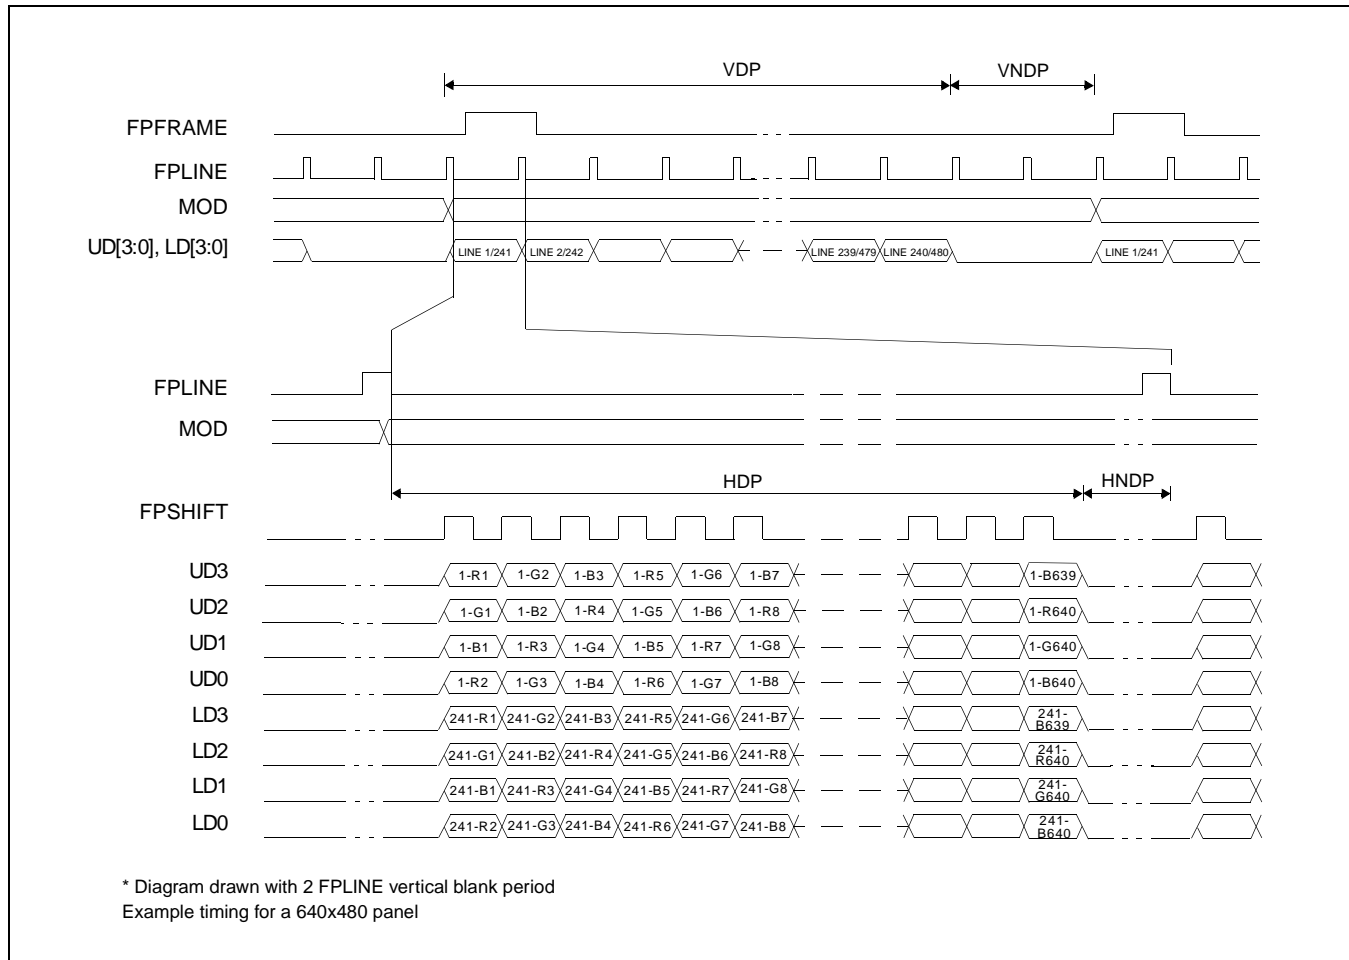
VDP
VNDP

FPFRAME
FPLINE
MOD
UD[3:0], LD[3:0]
LINE 1/241 LINE 2/242
LINE 239/479 LINE 240/480
LINE 1/241

FPLINE
MOD

HDP
HNDP

FPSHIFT
UD3 1-R1 1-G2 1-B3 1-R5 1-G6 1-B7 1-B639
UD2 1-G1 1-B2 1-R4 1-G5 1-B6 1-R8 1-R640
UD1 1-B1 1-R3 1-G4 1-B5 1-R7 1-G8 1-G640
UD0 1-R2 1-G3 1-B4 1-R6 1-G7 1-B8 1-B640
LD3 241-R1 241-G2 241-B3 241-R5 241-G6 241-B7 241-B639
LD2 241-G1 241-B2 241-R4 241-G5 241-B6 241-R8 241-R640
LD1 241-B1 241-R3 241-G4 241-B5 241-R7 241-G8 241-G640
LD0 241-R2 241-G3 241-B4 241-R6 241-G7 241-B8 241-B640

* Diagram drawn with 2 FPLINE vertical blank period
Example timing for a 640x480 panel